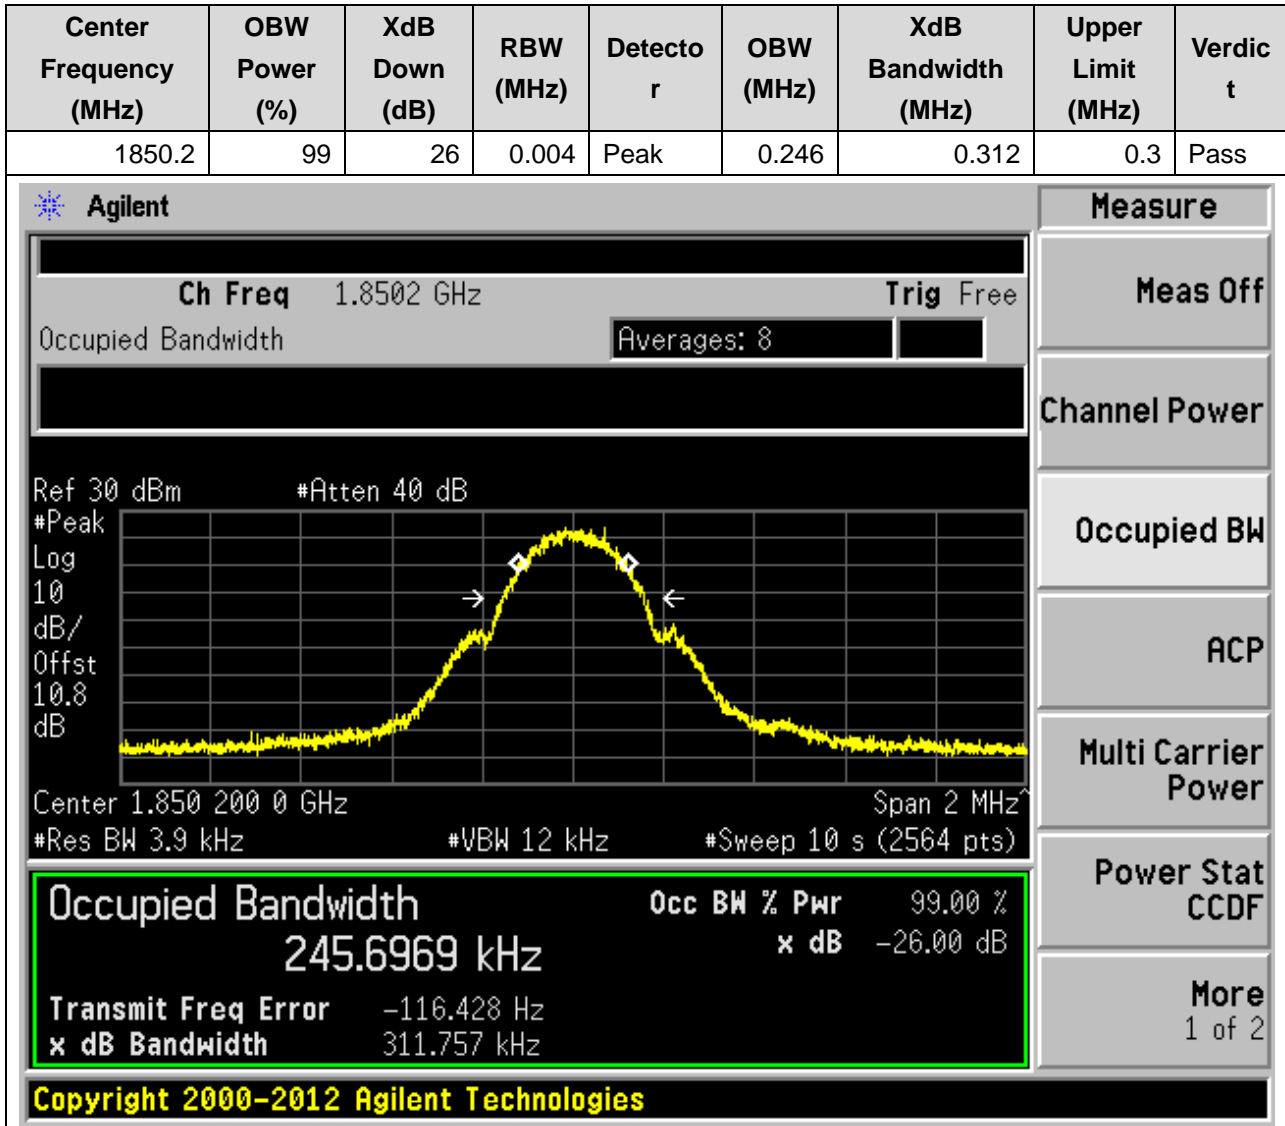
| Center Frequency (MHz) | OBW Power (%) | XdB Down (dB) | RBW (MHz) | Detecto r | OBW (MHz) | XdB Bandwidth (MHz) | Upper Limit (MHz) | Verdic t |
|---|---|---|---|---|---|---|---|---|
| 1850.2 | 99 | 26 | 0.004 | Peak | 0.246 | 0.312 | 0.3 | Pass |

Agilent

Measure

Ch Freq 1.8502 GHz Trig Free

Occupied Bandwidth Averages: 8

Meas Off

Channel Power

Ref 30 dBm #Atten 40 dB

#Peak
Log
10
dB/
Offst
10.8
dB

Occupied BW

ACP

Multi Carrier Power

Center 1.850 200 0 GHz Span 2 MHz
#Res BW 3.9 kHz #VBW 12 kHz #Sweep 10 s (2564 pts)

Power Stat CCDF

Occupied Bandwidth
245.6969 kHz

Occ BW % Pwr 99.00 %
x dB -26.00 dB

Transmit Freq Error -116.428 Hz
x dB Bandwidth 311.757 kHz

More
1 of 2

Copyright 2000-2012 Agilent Technologies